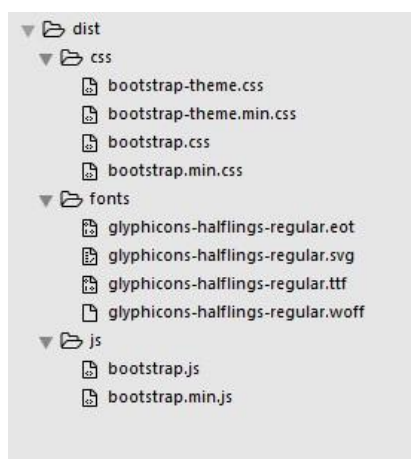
dist
css
bootstrap-theme.css
bootstrap-theme.min.css
bootstrap.css
bootstrap.min.css
fonts
glyphicons-halflings-regular.eot
glyphicons-halflings-regular.svg
glyphicons-halflings-regular.ttf
glyphicons-halflings-regular.woff
js
bootstrap.js
bootstrap.min.js